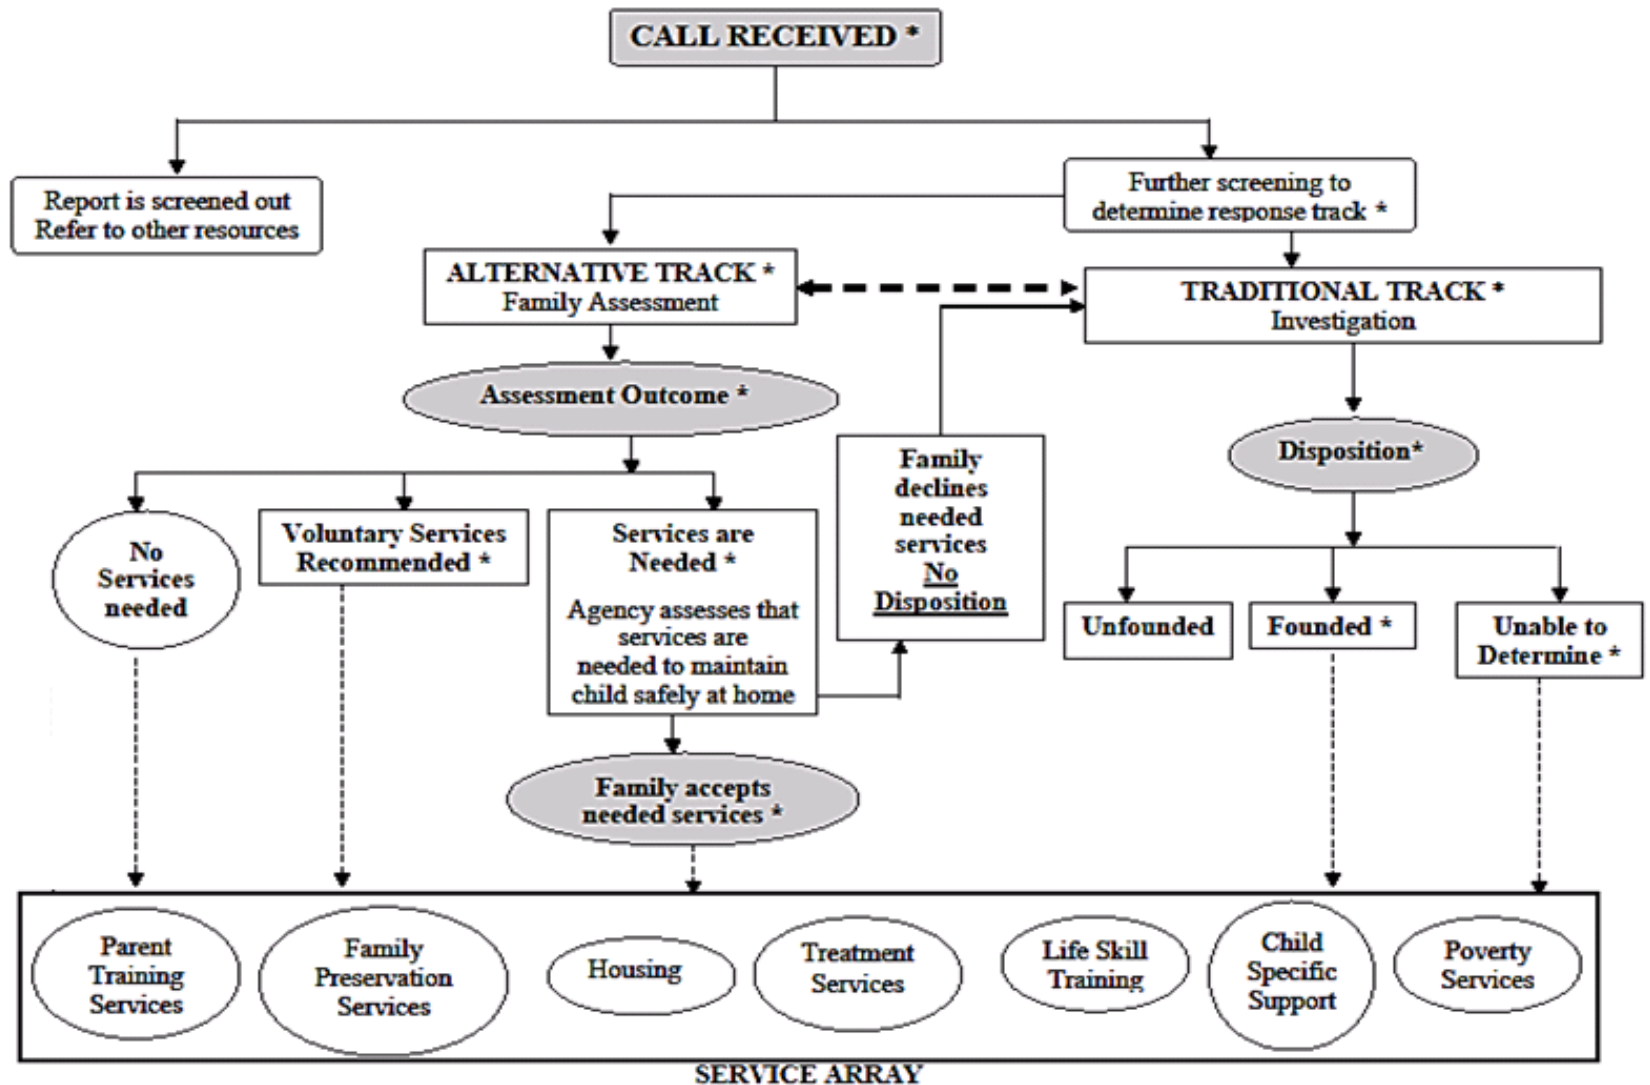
CALL RECEIVED *

Report is screened out
Refer to other resources

Further screening to determine response track *

ALTERNATIVE TRACK *
Family Assessment

TRADITIONAL TRACK *
Investigation

Assessment Outcome *

Family declines needed services
No Disposition

Disposition*

No Services needed

Voluntary Services Recommended *

Services are Needed *
Agency assesses that services are needed to maintain child safely at home

Unfounded

Founded *

Unable to Determine *

Family accepts needed services *

Parent Training Services

Family Preservation Services

Housing

Treatment Services

Life Skill Training

Child Specific Support

Poverty Services

SERVICE ARRAY